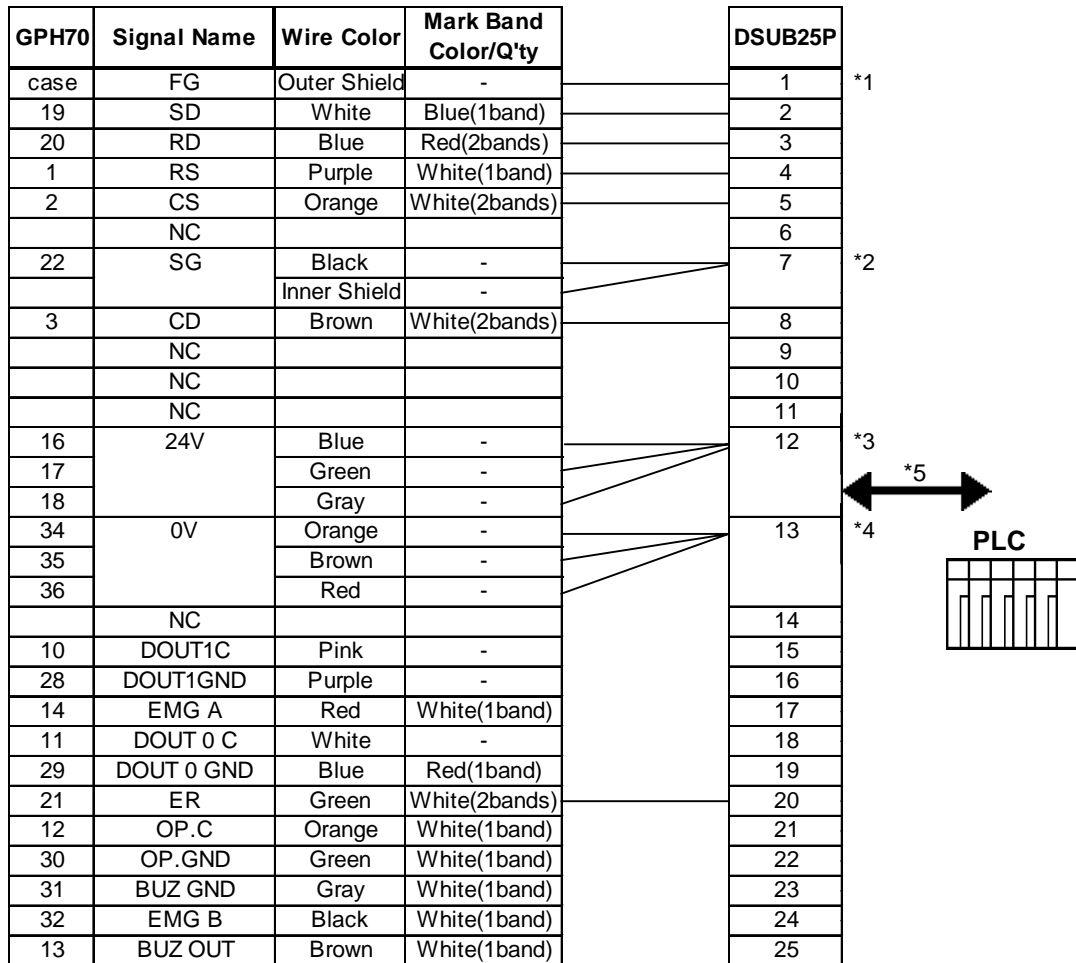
| GPH70 | Signal Name | Wire Color | Mark Band Color/Q'ty |
|---|---|---|---|
| case | FG | Outer Shield | - |
| 19 | SD | White | Blue(1band) |
| 20 | RD | Blue | Red(2bands) |
| 1 | RS | Purple | White(1band) |
| 2 | CS | Orange | White(2bands) |
| | NC | | |
| 22 | SG | Black | - |
| | | Inner Shield | - |
| 3 | CD | Brown | White(2bands) |
| | NC | | |
| | NC | | |
| | NC | | |
| 16 | 24V | Blue | - |
| 17 | | Green | - |
| 18 | | Gray | - |
| 34 | 0V | Orange | - |
| 35 | | Brown | - |
| 36 | | Red | - |
| | NC | | |
| 10 | DOUT1C | Pink | - |
| 28 | DOUT1GND | Purple | - |
| 14 | EMG A | Red | White(1band) |
| 11 | DOUT 0 C | White | - |
| 29 | DOUT 0 GND | Blue | Red(1band) |
| 21 | ER | Green | White(2bands) |
| 12 | OP.C | Orange | White(1band) |
| 30 | OP.GND | Green | White(1band) |
| 31 | BUZ GND | Gray | White(1band) |
| 32 | EMG B | Black | White(1band) |
| 13 | BUZ OUT | Brown | White(1band) |

| DSUB25P |
|---|
| 1 |
| 2 |
| 3 |
| 4 |
| 5 |
| 6 |
| 7 |
| 8 |
| 9 |
| 10 |
| 11 |
| 12 |
| 13 |
| 14 |
| 15 |
| 16 |
| 17 |
| 18 |
| 19 |
| 20 |
| 21 |
| 22 |
| 23 |
| 24 |
| 25 |

*1
*2
*3
*5
*4
PLC